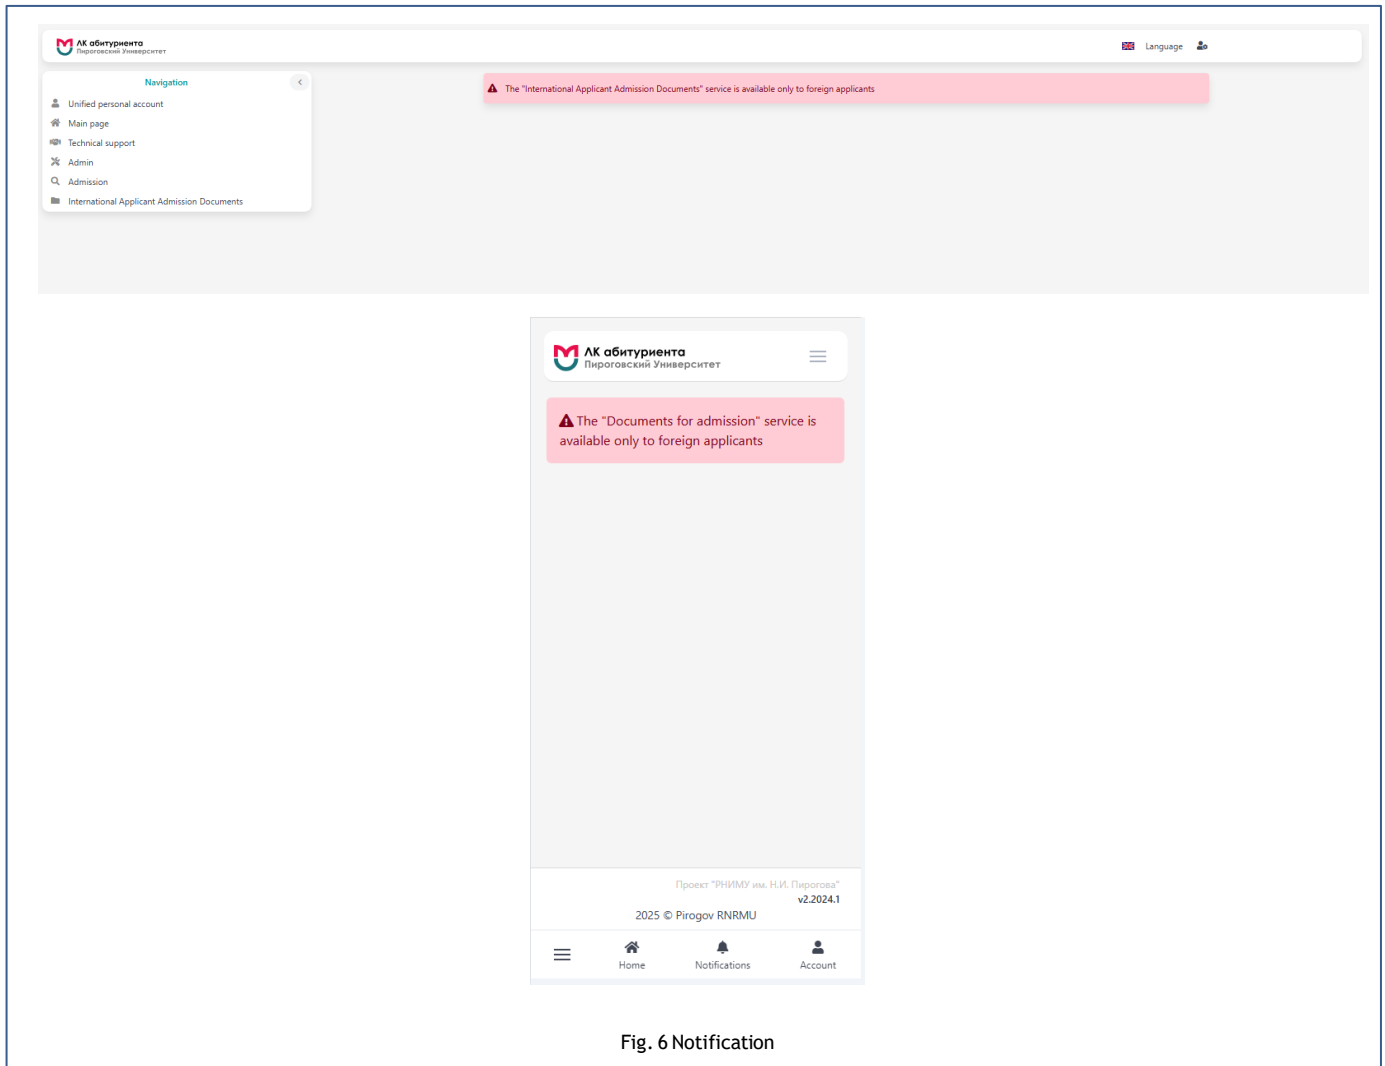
ЛК абитуриента
Пироговский Университет

Language

Navigation

Unified personal account
Main page
Technical support
Admin
Admission
International Applicant Admission Documents

The "International Applicant Admission Documents" service is available only to foreign applicants

ЛК абитуриента
Пироговский Университет

The "Documents for admission" service is available only to foreign applicants

Проект "РНИМУ им. Н.И. Пирогова"
v2.2024.1
2025 © Pirogov RNRMU

Home
Notifications
Account

Fig. 6 Notification